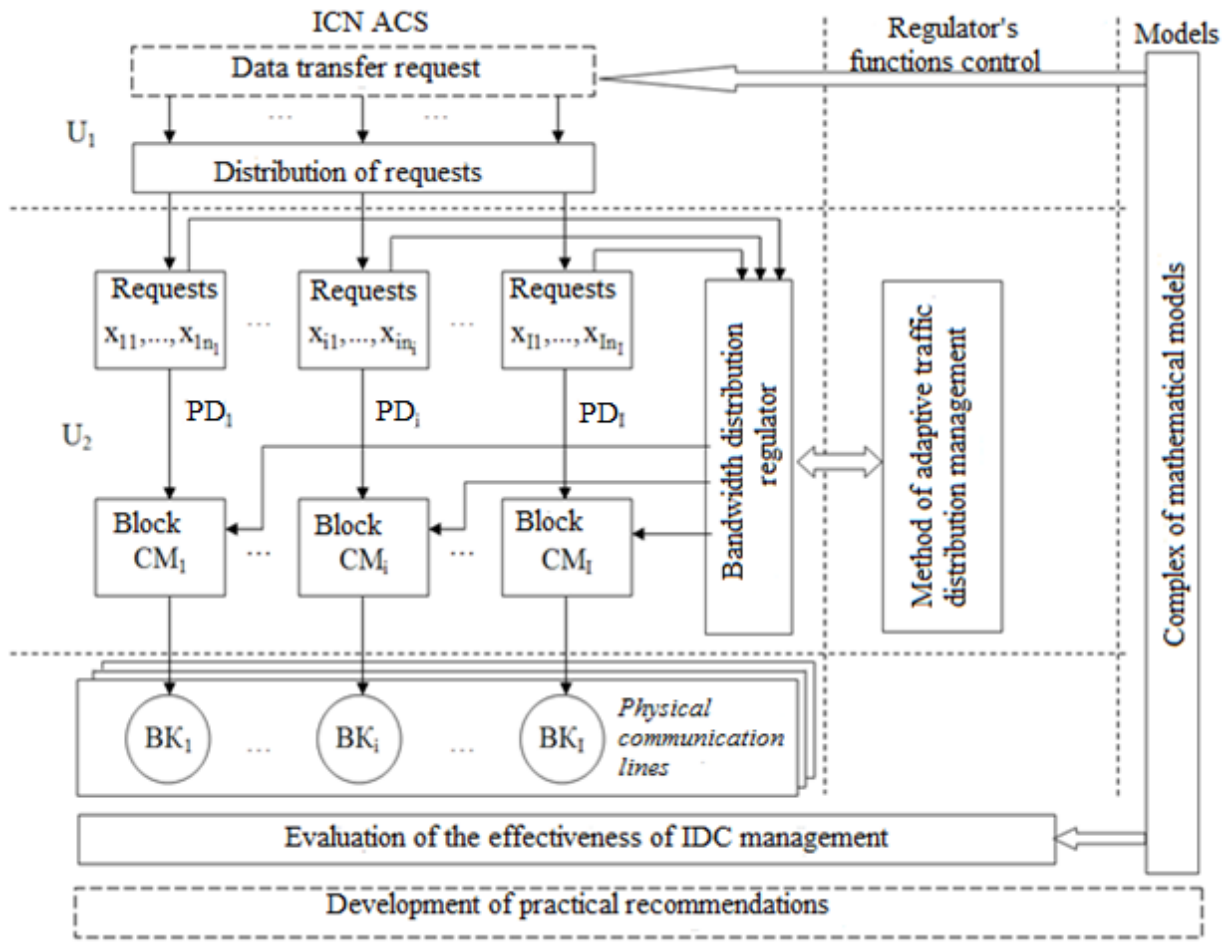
ICN ACS

Regulator's functions control

Models

Data transfer request

$U_1$

Distribution of requests

Requests $x_{11},...,x_{1n_1}$

...

Requests $x_{i1},...,x_{in_i}$

...

Requests $x_{I1},...,x_{In_I}$

Bandwidth distribution regulator

Method of adaptive traffic distribution management

Complex of mathematical models

$PD_1$

$PD_i$

$PD_I$

$U_2$

Block $CM_1$

...

Block $CM_i$

...

Block $CM_I$

$BK_1$

...

$BK_i$

...

$BK_I$

Physical communication lines

Evaluation of the effectiveness of IDC management

Development of practical recommendations